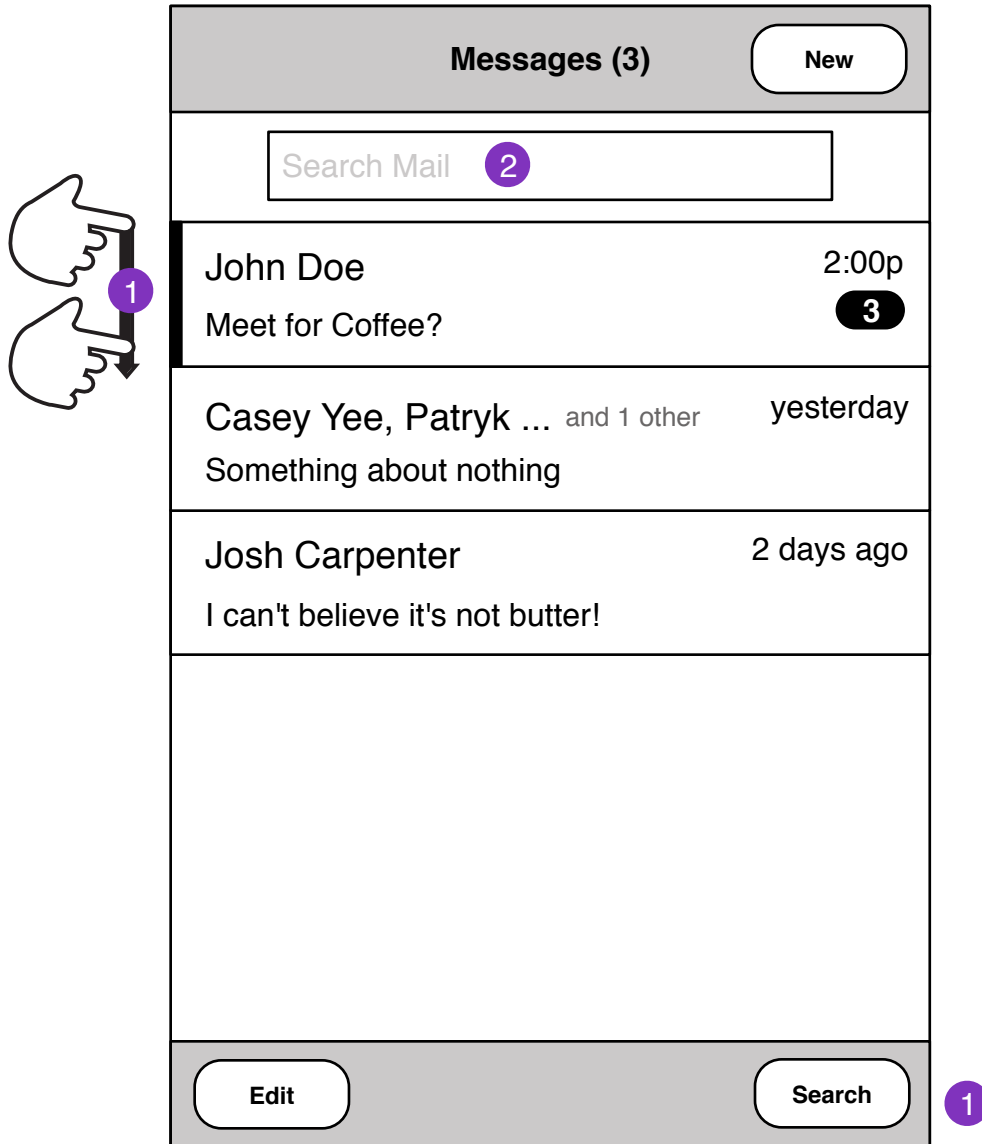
Messages (3)

New

Search Mail 2

1

John Doe 2:00p

Meet for Coffee? 3

Casey Yee, Patryk ... and 1 other yesterday

Something about nothing

Josh Carpenter 2 days ago

I can't believe it's not butter!

Edit

Search

1